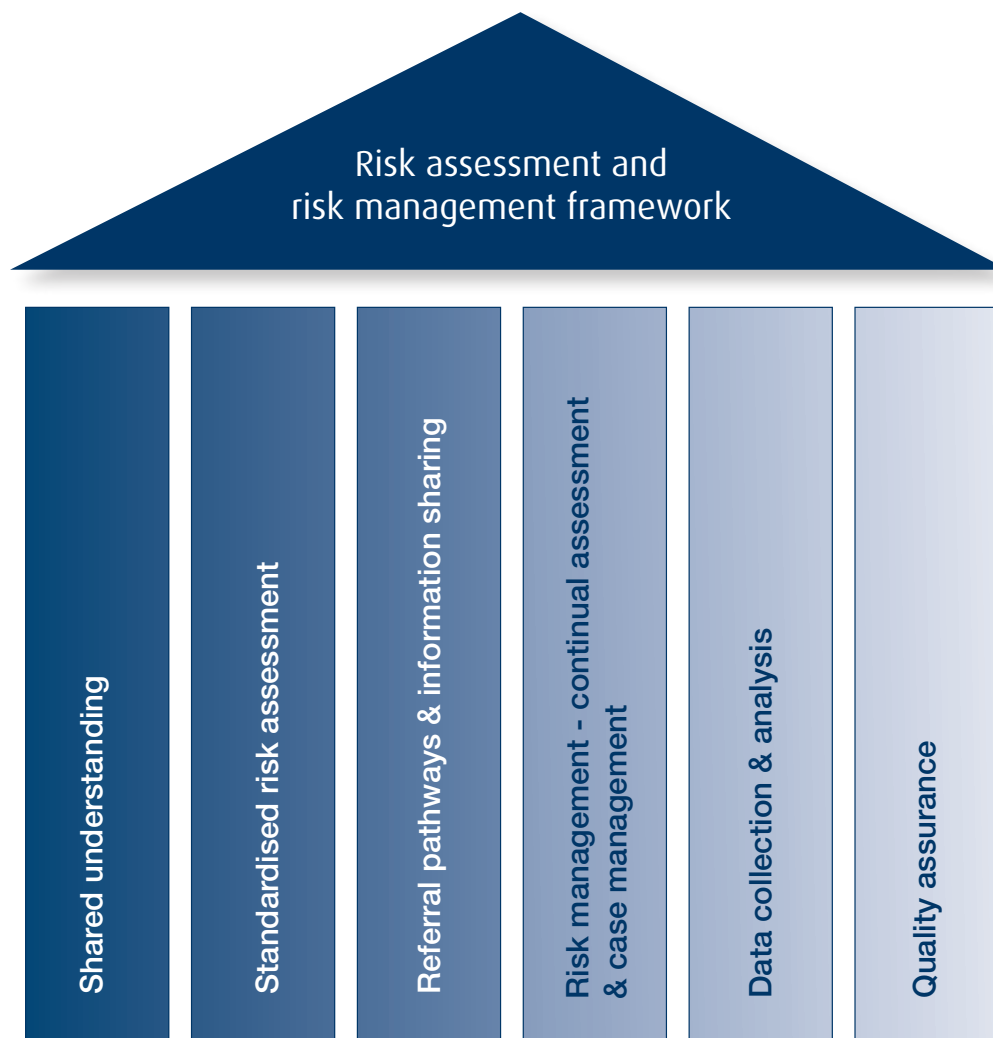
Risk assessment and risk management framework

Shared understanding

Standardised risk assessment

Referral pathways & information sharing

Risk management - continual assessment & case management

Data collection & analysis

Quality assurance